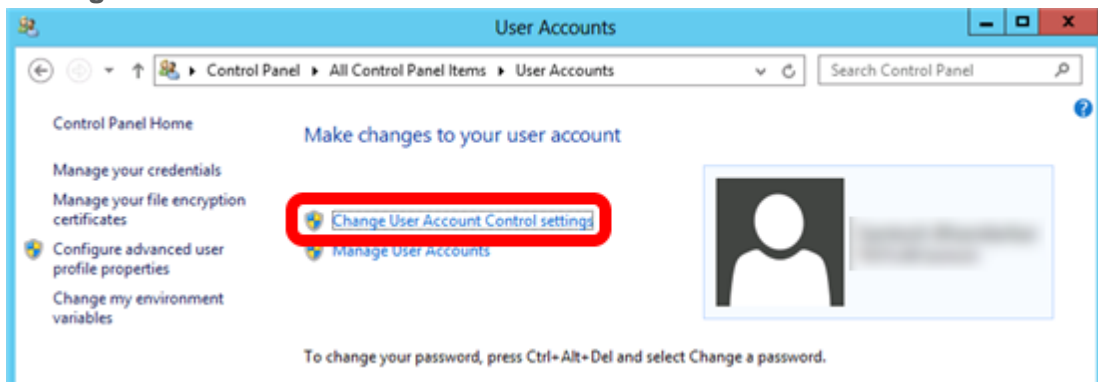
User Accounts

Control Panel ▸ All Control Panel Items ▸ User Accounts

Search Control Panel

Control Panel Home

Manage your credentials

Manage your file encryption certificates

Configure advanced user profile properties

Change my environment variables

Make changes to your user account

Change User Account Control settings

Manage User Accounts

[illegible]

To change your password, press Ctrl+Alt+Del and select Change a password.